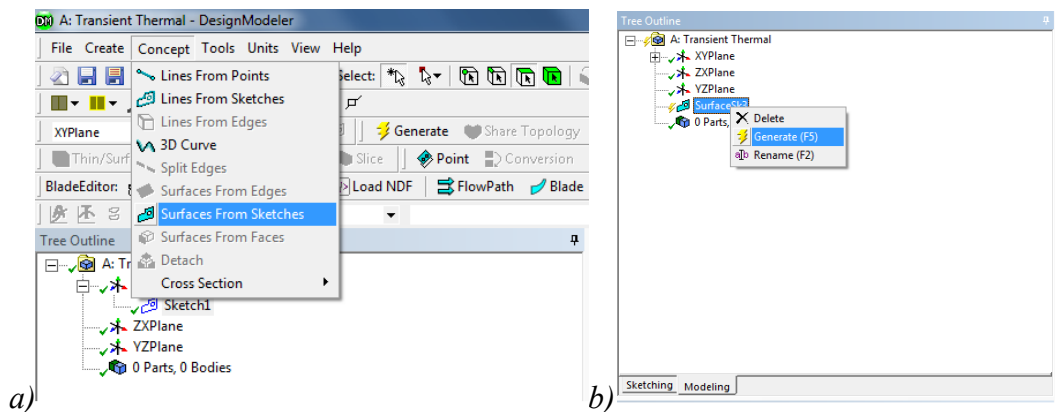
A: Transient Thermal - DesignModeler

File Create Concept Tools Units View Help

Lines From Points
Lines From Sketches
Lines From Edges
3D Curve
Split Edges
Surfaces From Edges
Surfaces From Sketches
Surfaces From Faces
Detach
Cross Section

Select:

XYPlane

Generate Share Topology

Thin/Surf

Slice Point Conversion

BladeEditor:

Load NDF FlowPath Blade

Tree Outline

A: Tr

Sketch1
ZXPlane
YZPlane
0 Parts, 0 Bodies

a)

Tree Outline

A: Transient Thermal
XYPlane
ZXPlane
YZPlane
SurfaceSk
0 Parts,

Delete
Generate (F5)
Rename (F2)

Sketching Modeling

b)